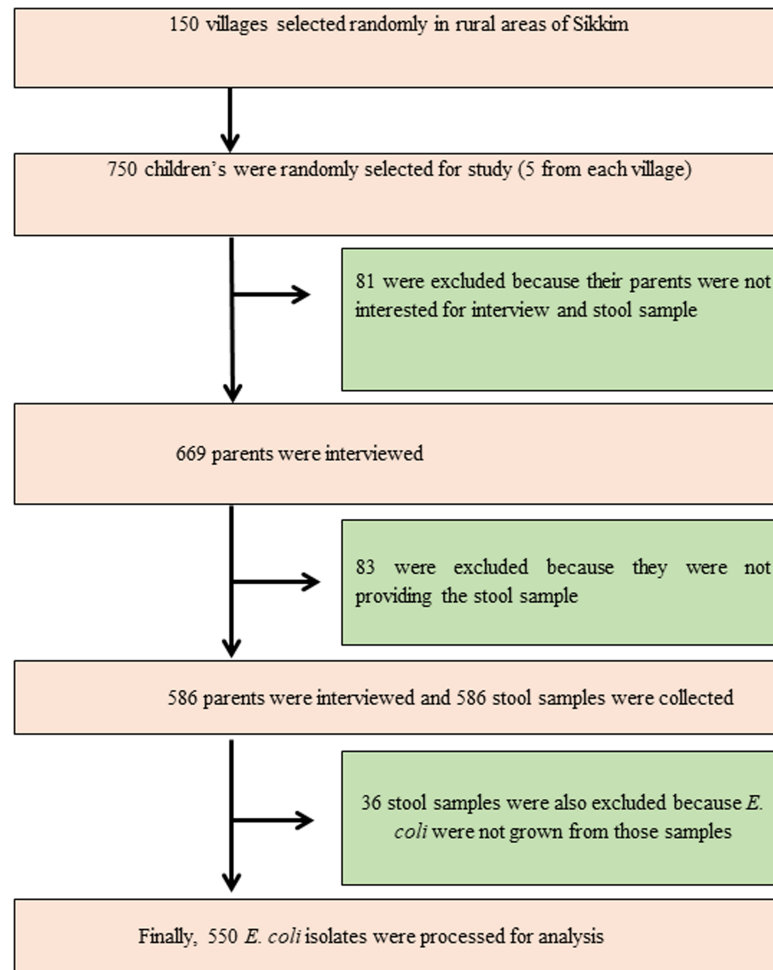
150 villages selected randomly in rural areas of Sikkim

750 children's were randomly selected for study (5 from each village)

81 were excluded because their parents were not interested for interview and stool sample

669 parents were interviewed

83 were excluded because they were not providing the stool sample

586 parents were interviewed and 586 stool samples were collected

36 stool samples were also excluded because E. coli were not grown from those samples

Finally, 550 E. coli isolates were processed for analysis